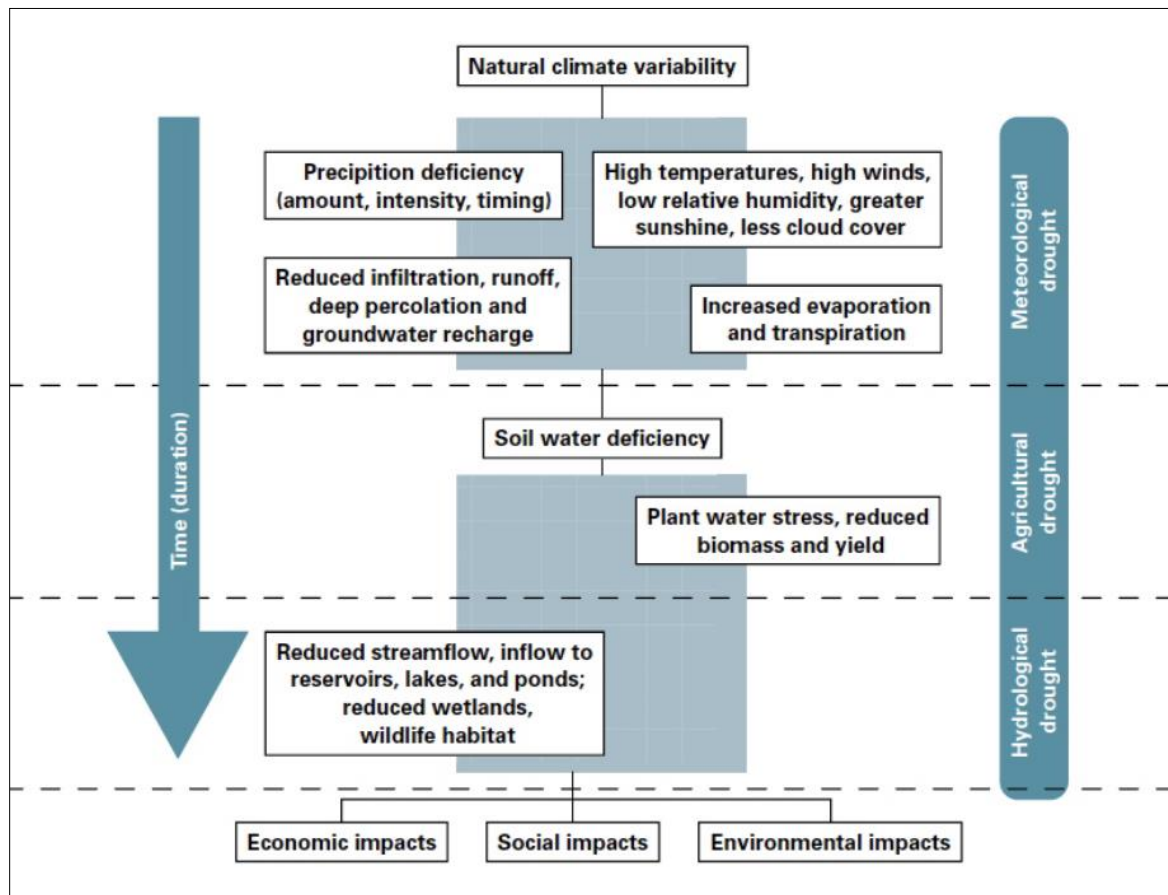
Natural climate variability

Time (duration)

Precipition deficiency (amount, intensity, timing)

High temperatures, high winds, low relative humidity, greater sunshine, less cloud cover

Reduced infiltration, runoff, deep percolation and groundwater recharge

Increased evaporation and transpiration

Meteorological drought

Soil water deficiency

Plant water stress, reduced biomass and yield

Agricultural drought

Reduced streamflow, inflow to reservoirs, lakes, and ponds; reduced wetlands, wildlife habitat

Hydrological drought

Economic impacts

Social impacts

Environmental impacts